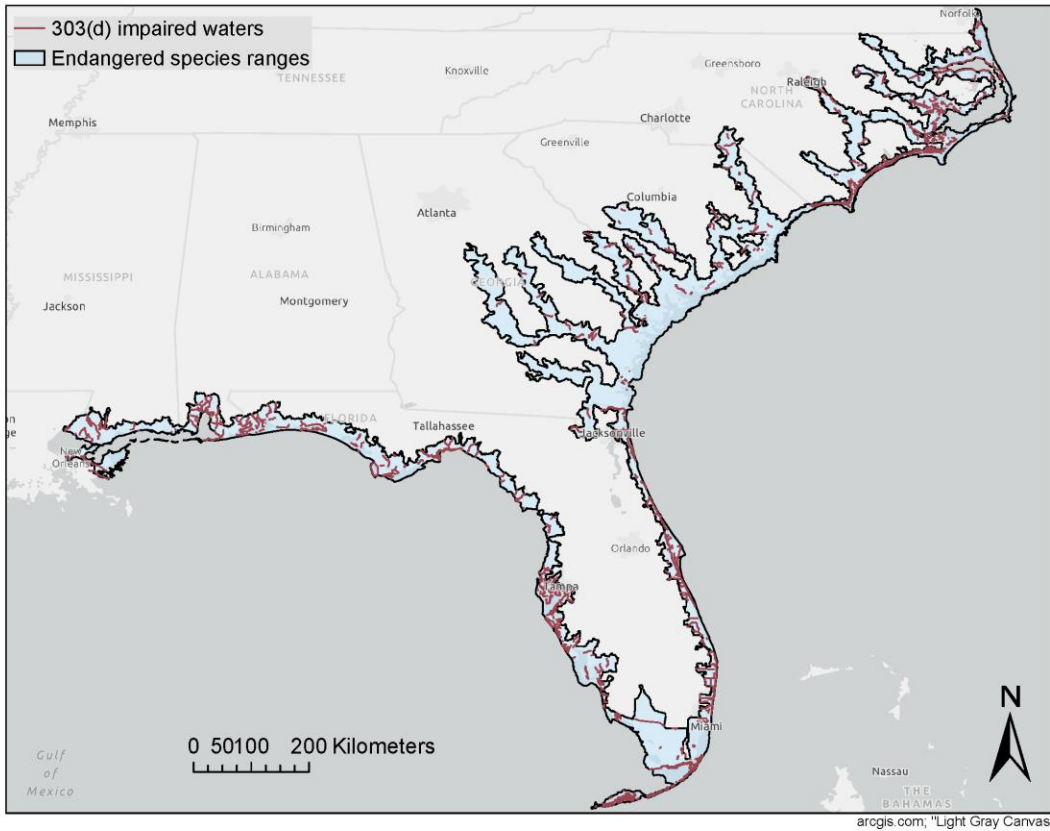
303(d) impaired waters
Endangered species ranges

Norfolk
Knoxville
Greensboro
TENNESSEE
Raleigh
NORTH CAROLINA
Memphis
Charlotte
Greenville
Columbia
Atlanta
Birmingham
MISSISSIPPI
ALABAMA
GEORGIA
Jackson
Montgomery
FLORIDA
Tallahassee
Jacksonville
New Orleans
Orlando
Tampa
Miami
Gulf of Mexico
Nassau
THE BAHAMAS
N
0 50100 200 Kilometers
arcgis.com; "Light Gray Canvas